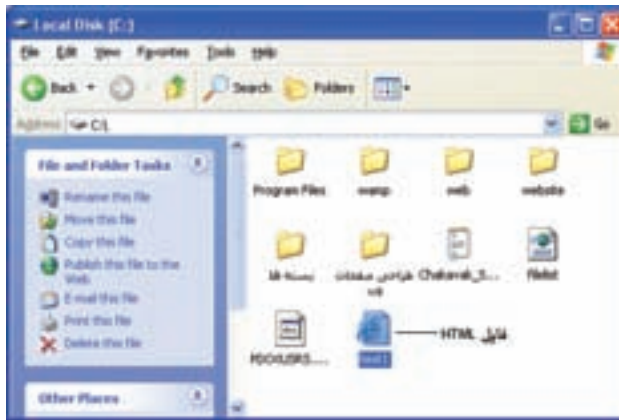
Local Disk (C:)

File Edit View Favorites Tools Help

Back Search Folders

Address C:\

Go

File and Folder Tasks

Rename this file

Move this file

Copy this file

Publish this file to the Web

E-mail this file

Print this file

Delete this file

Other Places

Program Files

wamp

web

website

بسته ها

طراحی صفحات وب

Chakavak_S...

filelist

PDOXUSRS....

test1

فایل HTML